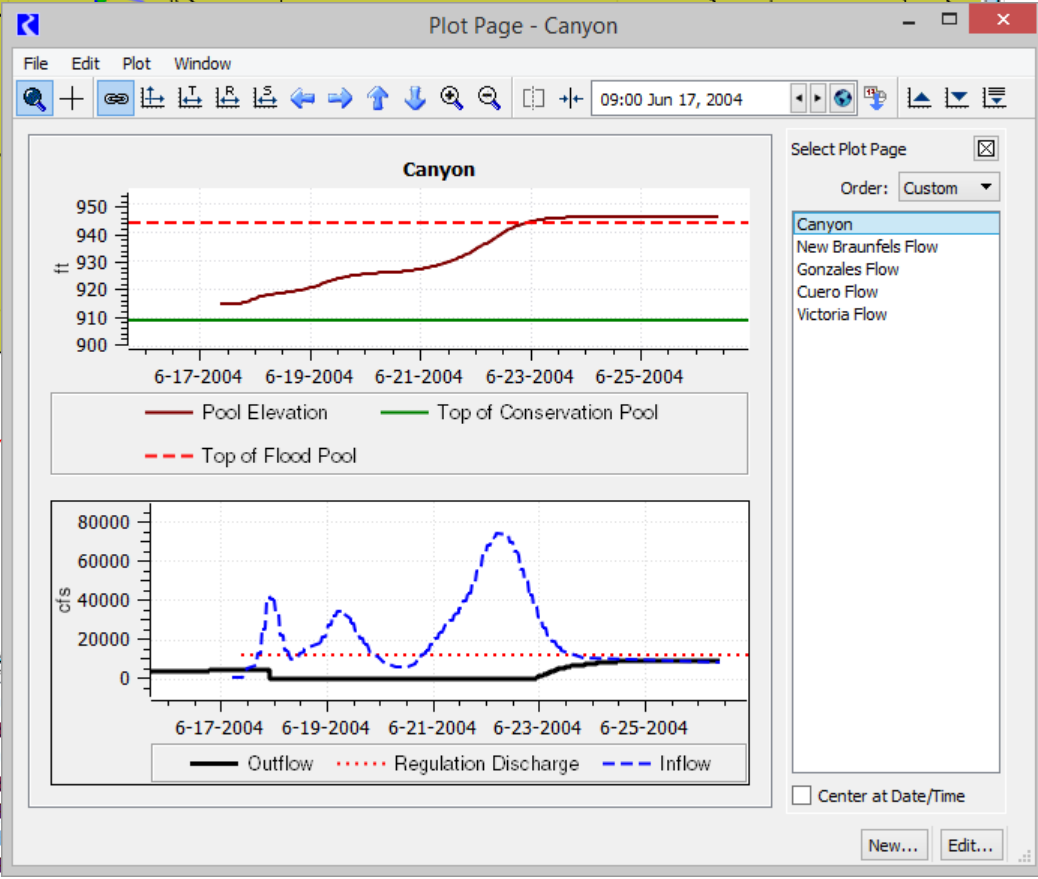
Plot Page - Canyon

File Edit Plot Window

09:00 Jun 17, 2004

Canyon

950
940
930
920
910
900

ft

6-17-2004 6-19-2004 6-21-2004 6-23-2004 6-25-2004

Pool Elevation
Top of Conservation Pool
Top of Flood Pool

80000
60000
40000
20000
0

cfs

6-17-2004 6-19-2004 6-21-2004 6-23-2004 6-25-2004

Outflow
Regulation Discharge
Inflow

Select Plot Page

Order: Custom

Canyon
New Braunfels Flow
Gonzales Flow
Cuero Flow
Victoria Flow

Center at Date/Time

New... Edit...